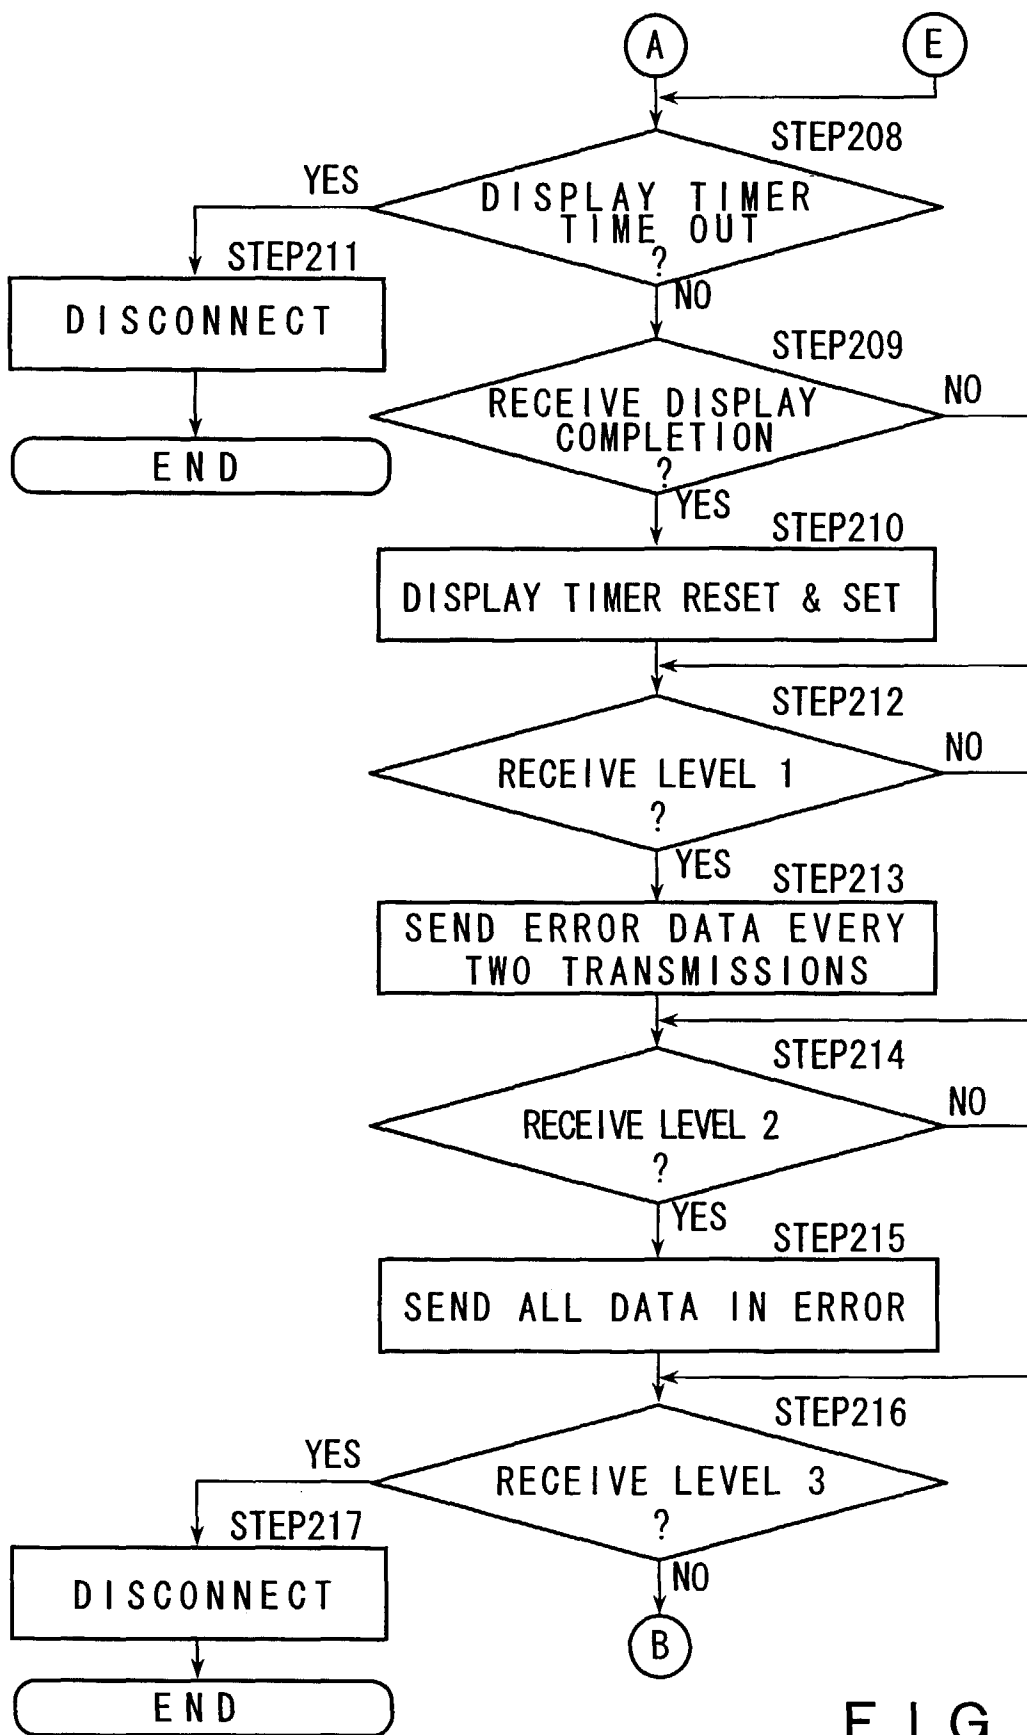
A

E

STEP208

YES

DISPLAY TIMER TIME OUT ?

NO

STEP211

DISCONNECT

END

STEP209

RECEIVE DISPLAY COMPLETION ?

NO

YES

STEP210

DISPLAY TIMER RESET & SET

STEP212

RECEIVE LEVEL 1 ?

NO

YES

STEP213

SEND ERROR DATA EVERY TWO TRANSMISSIONS

STEP214

RECEIVE LEVEL 2 ?

NO

YES

STEP215

SEND ALL DATA IN ERROR

STEP216

YES

RECEIVE LEVEL 3 ?

NO

STEP217

DISCONNECT

END

B

F I G